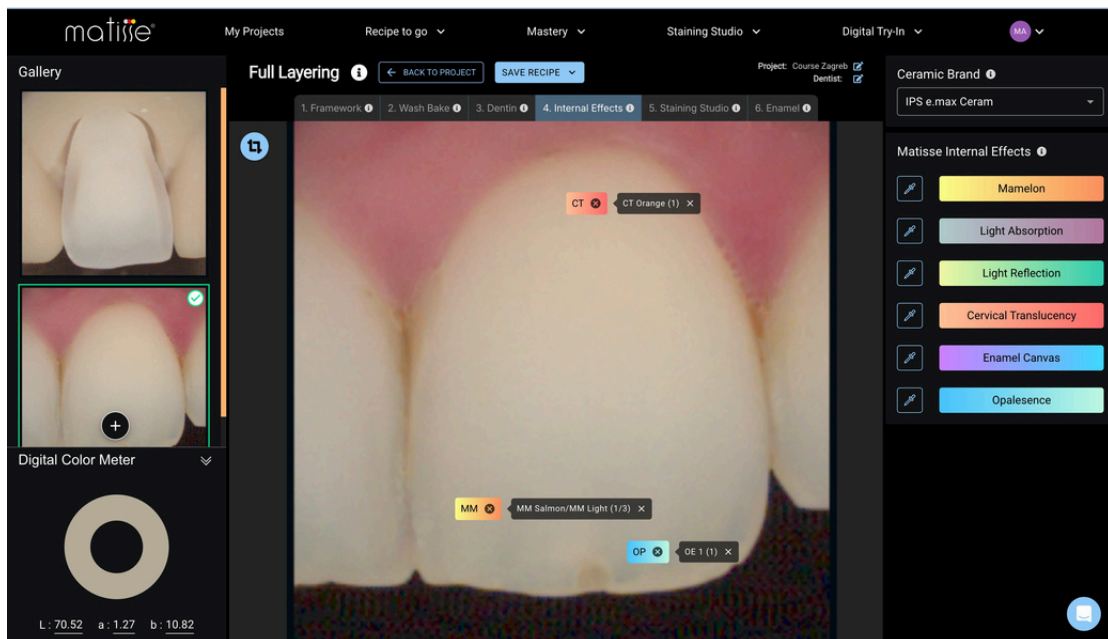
matisse®

My Projects

Recipe to go

Mastery

Staining Studio

Digital Try-In

MA

Gallery

Full Layering

BACK TO PROJECT

SAVE RECIPE

Project: Course Zagreb
Dentist:

1. Framework
2. Wash Bake
3. Dentin
4. Internal Effects
5. Staining Studio
6. Enamel

CT
CT Orange (1)

MM
MM Salmon/MM Light (1/3)

OP
OE 1 (1)

Digital Color Meter

L : 70.52 a : 1.27 b : 10.82

Ceramic Brand

IPS e.max Ceram

Matisse Internal Effects

Mamelon

Light Absorption

Light Reflection

Cervical Translucency

Enamel Canvas

Opalesence